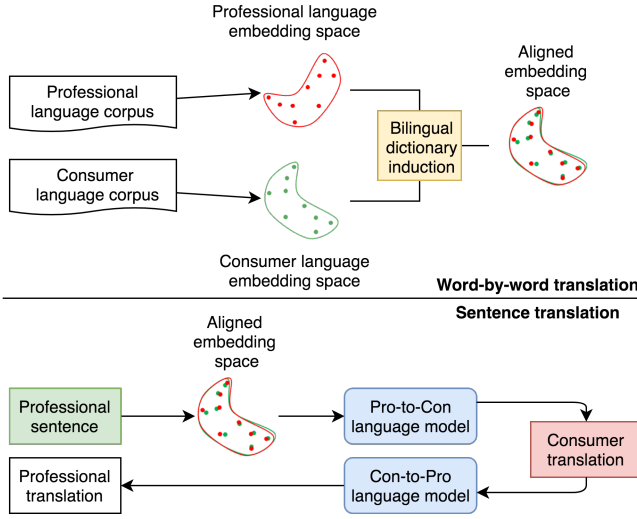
Professional language embedding space

Professional language corpus

Aligned embedding space

Bilingual dictionary induction

Consumer language corpus

Consumer language embedding space

Word-by-word translation

Sentence translation

Aligned embedding space

Professional sentence

Pro-to-Con language model

Consumer translation

Professional translation

Con-to-Pro language model